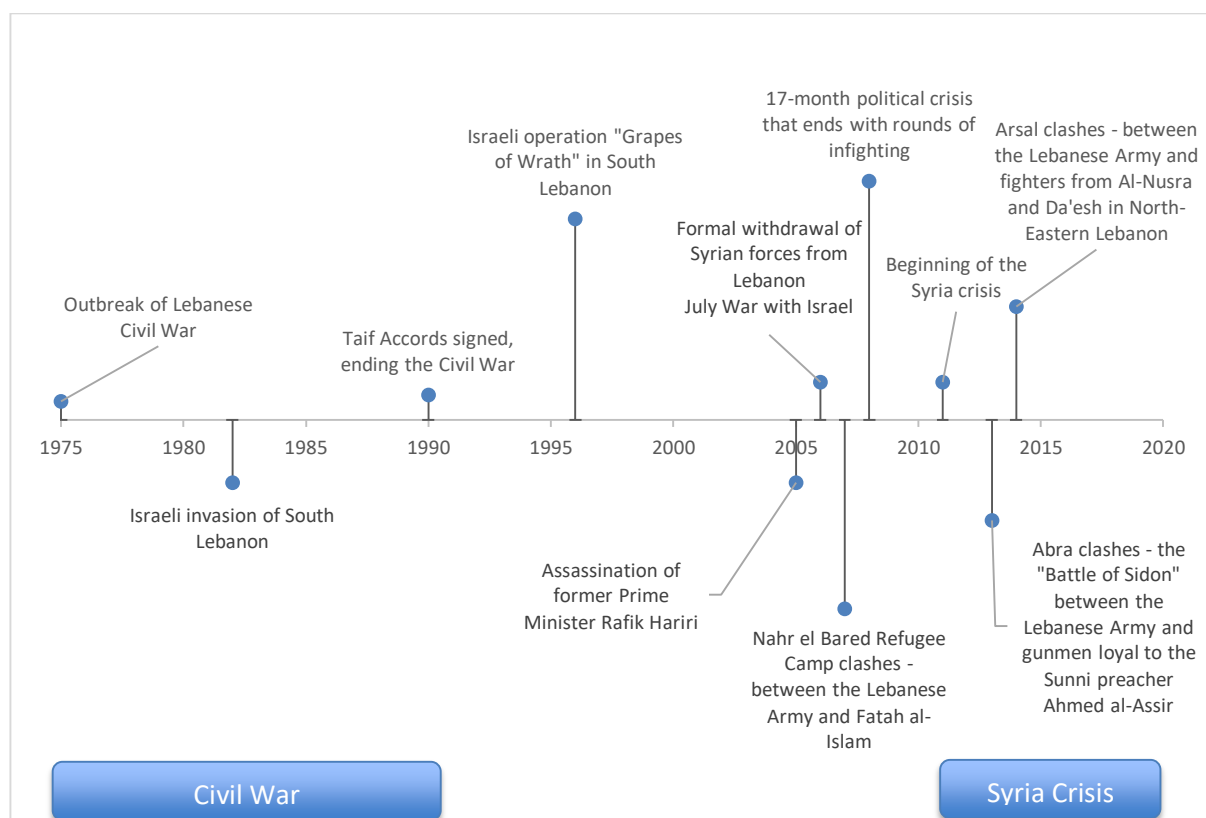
Outbreak of Lebanese Civil War

Israeli invasion of South Lebanon

Taif Accords signed, ending the Civil War

Israeli operation "Grapes of Wrath" in South Lebanon

Assassination of former Prime Minister Rafik Hariri

Formal withdrawal of Syrian forces from Lebanon
July War with Israel

Nahr el Bared Refugee Camp clashes - between the Lebanese Army and Fatah al-Islam

17-month political crisis that ends with rounds of infighting

Beginning of the Syria crisis

Abra clashes - the "Battle of Sidon" between the Lebanese Army and gunmen loyal to the Sunni preacher Ahmed al-Assir

Arsal clashes - between the Lebanese Army and fighters from Al-Nusra and Da'esh in North-Eastern Lebanon

1975 1980 1985 1990 1995 2000 2005 2010 2015 2020

Civil War

Syria Crisis